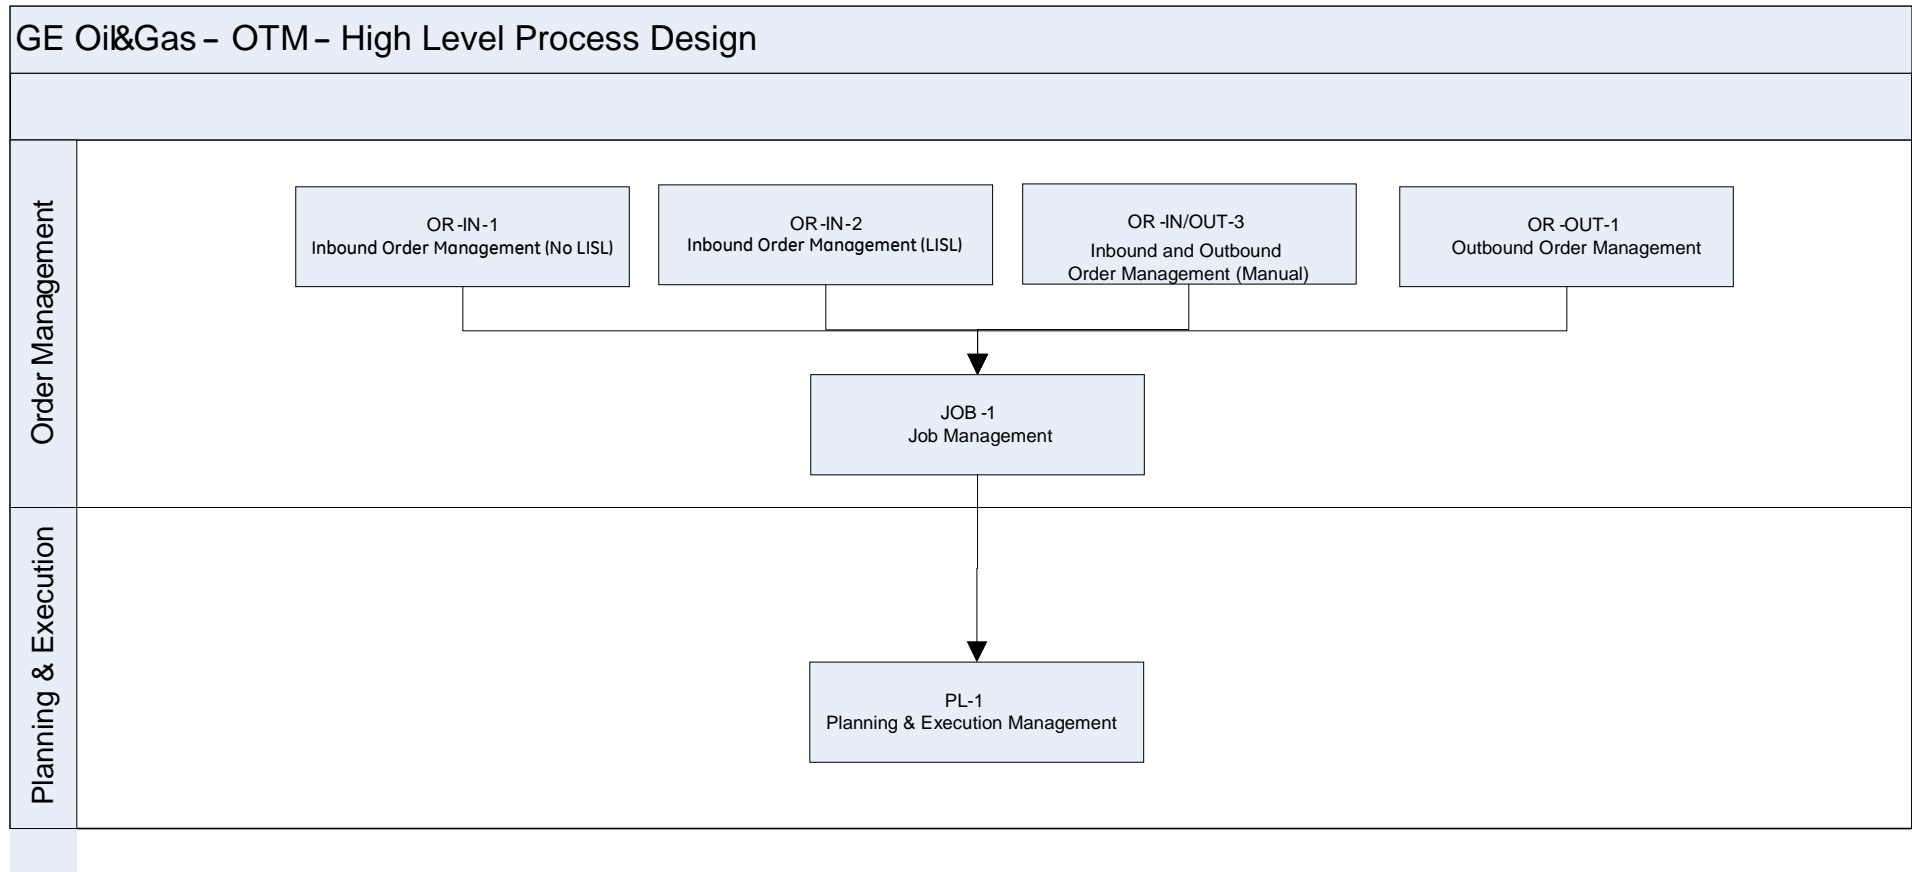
GE Oil&Gas – OTM – High Level Process Design

Order Management

OR -IN-1
Inbound Order Management (No LISL)

OR -IN-2
Inbound Order Management (LISL)

OR -IN/OUT-3
Inbound and Outbound Order Management (Manual)

OR -OUT-1
Outbound Order Management

JOB -1
Job Management

Planning & Execution

PL-1
Planning & Execution Management